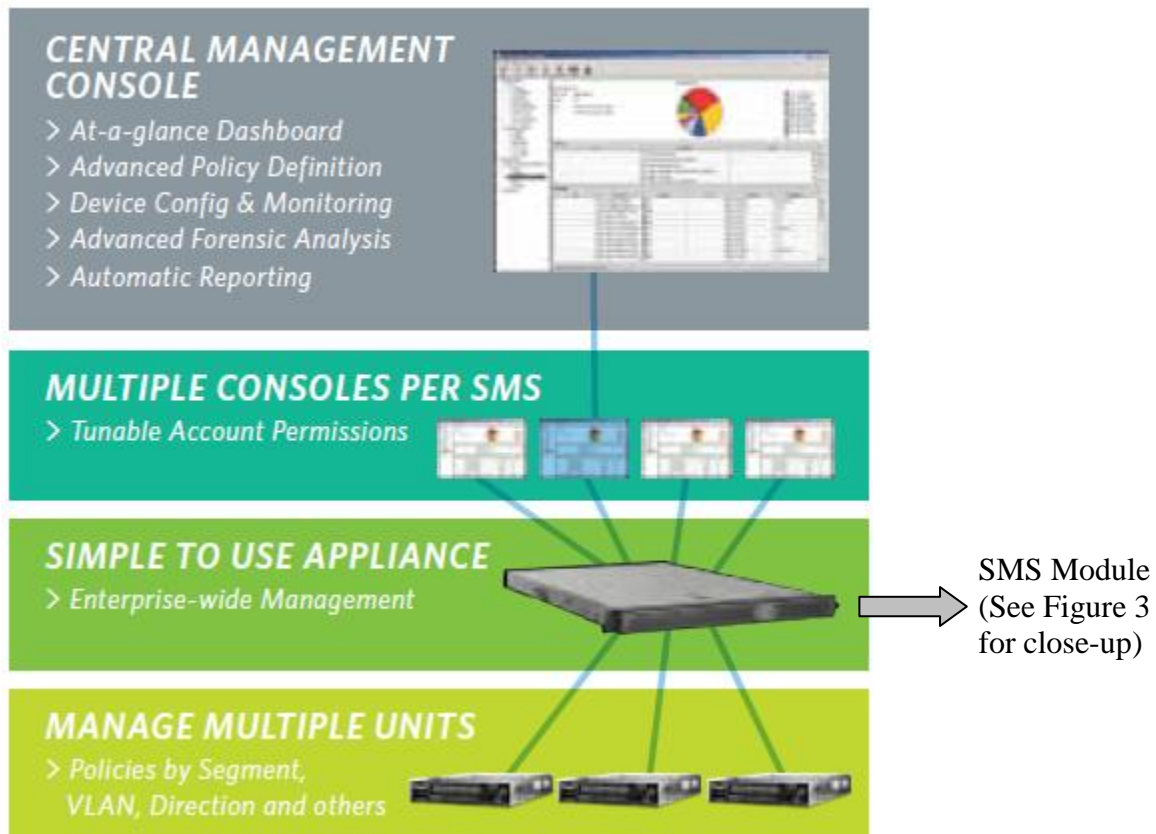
CENTRAL MANAGEMENT CONSOLE

> At-a-glance Dashboard
> Advanced Policy Definition
> Device Config & Monitoring
> Advanced Forensic Analysis
> Automatic Reporting

MULTIPLE CONSOLES PER SMS

> Tunable Account Permissions

SIMPLE TO USE APPLIANCE

> Enterprise-wide Management

SMS Module (See Figure 3 for close-up)

MANAGE MULTIPLE UNITS

> Policies by Segment, VLAN, Direction and others